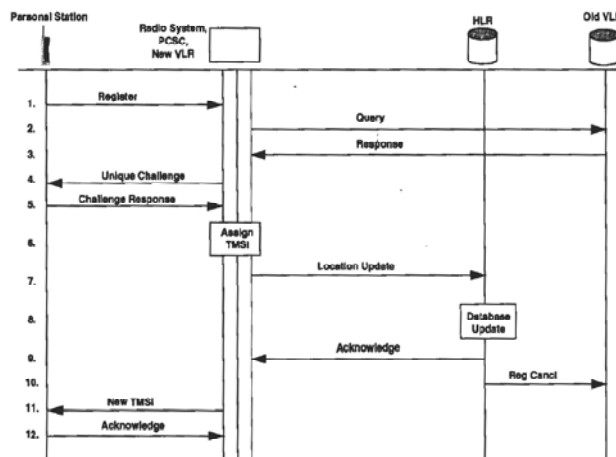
Personal Station

Radio System, PCSC, New VLR

HLR

Old VLR

1. Register

2. Query

3. Response

4. Unique Challenge

5. Challenge Response

6. Assign TMSI

7. Location Update

8. Database Update

9. Acknowledge

10. Reg Cancl

11. New TMSI

12. Acknowledge